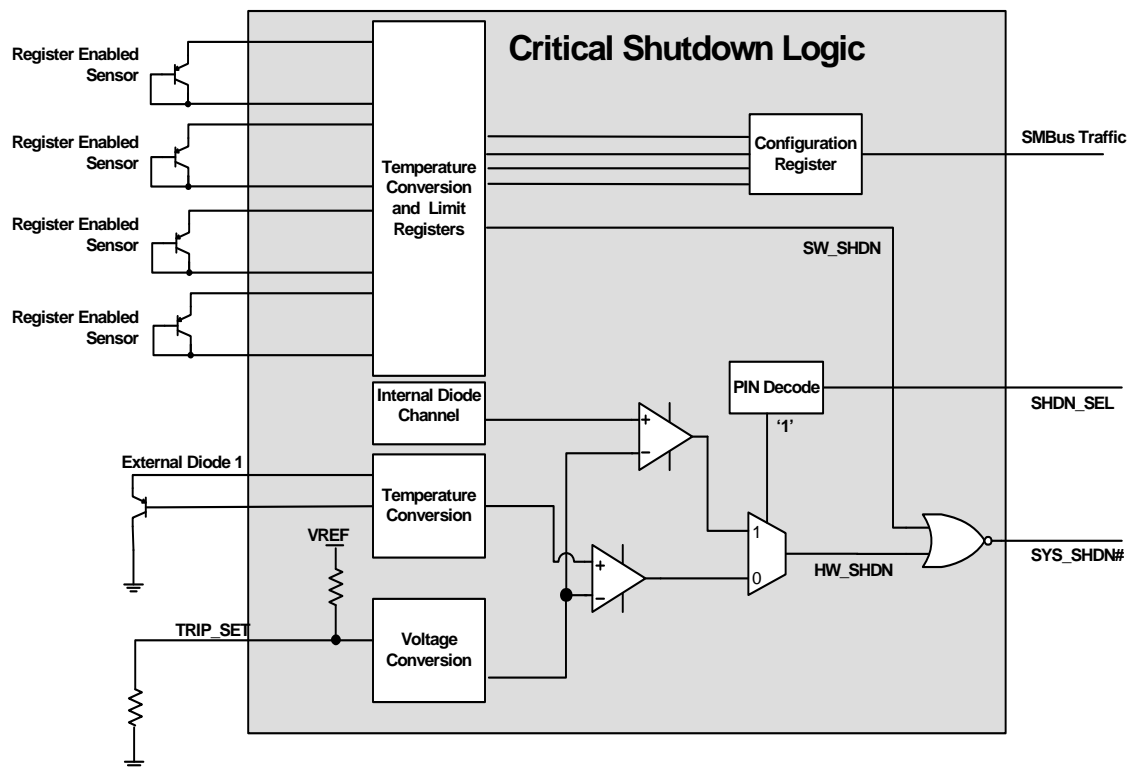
Critical Shutdown Logic

Register Enabled Sensor

Register Enabled Sensor

Register Enabled Sensor

Register Enabled Sensor

Temperature Conversion and Limit Registers

Configuration Register

SMBus Traffic

SW_SHDN

PIN Decode

SHDN_SEL

Internal Diode Channel

'1'

External Diode 1

Temperature Conversion

+

−

+

−

1

0

HW_SHDN

SYS_SHDN#

VREF

TRIP_SET

Voltage Conversion